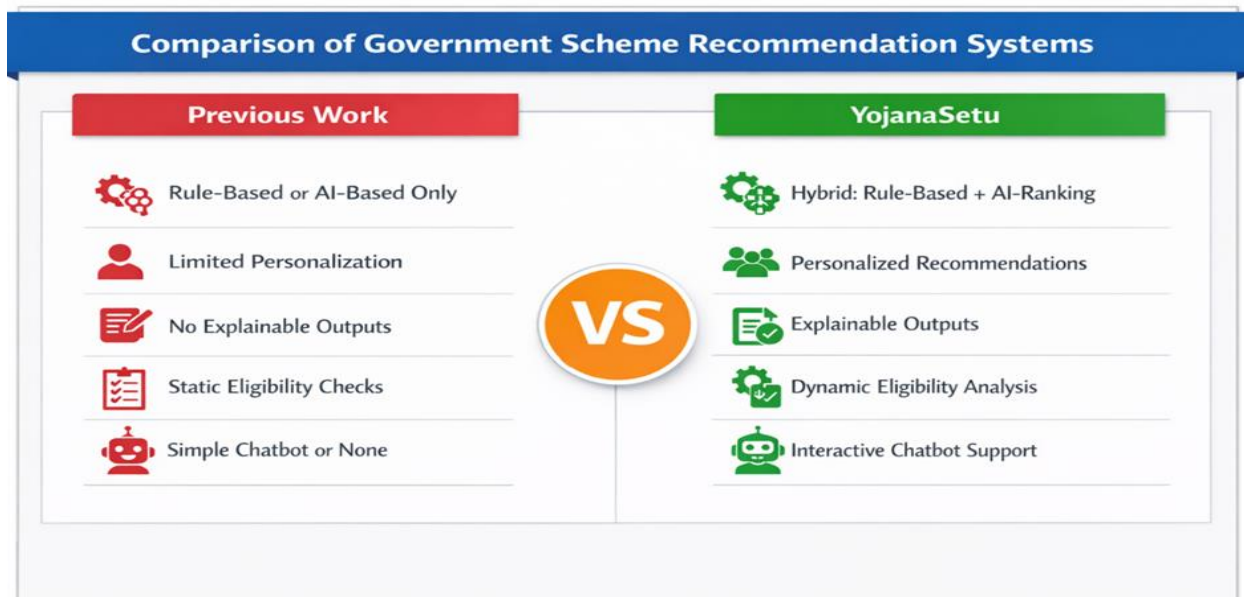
Comparison of Government Scheme Recommendation Systems

Previous Work

Rule-Based or AI-Based Only

Limited Personalization

No Explainable Outputs

Static Eligibility Checks

Simple Chatbot or None

VS

YojanaSetu

Hybrid: Rule-Based + AI-Ranking

Personalized Recommendations

Explainable Outputs

Dynamic Eligibility Analysis

Interactive Chatbot Support